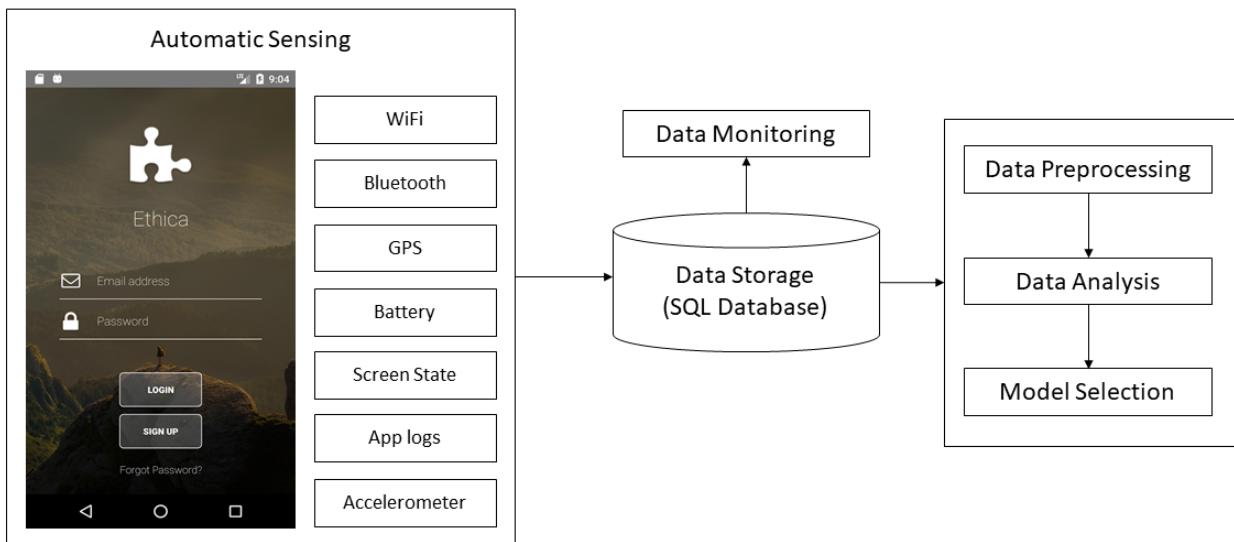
Automatic Sensing

9:04

Ethica

Email address

Password

LOGIN

SIGN UP

Forgot Password?

WiFi

Bluetooth

GPS

Battery

Screen State

App logs

Accelerometer

Data Monitoring

Data Storage (SQL Database)

Data Preprocessing

Data Analysis

Model Selection